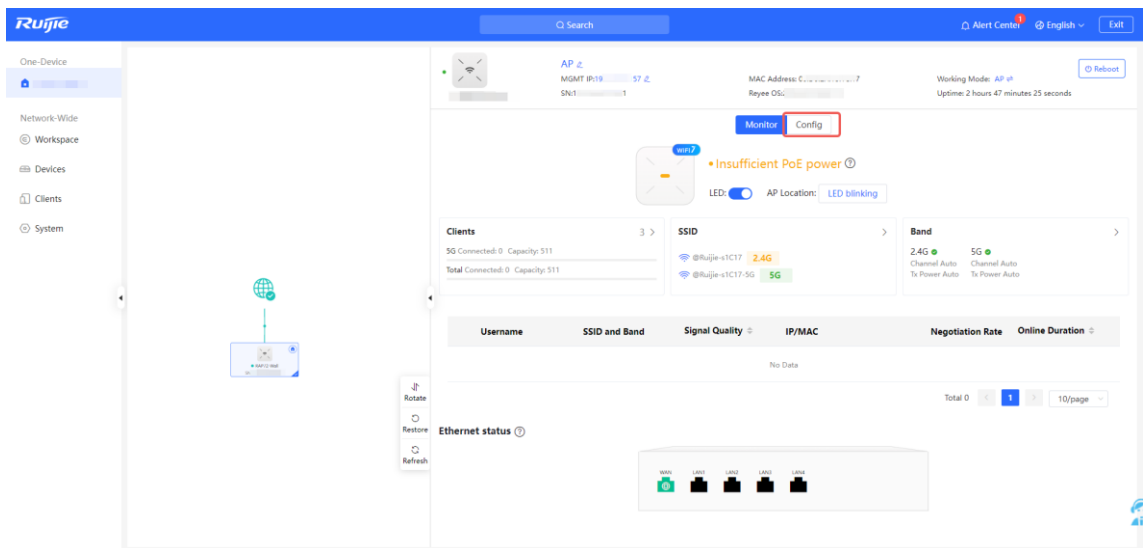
Ruijie

Search

Alert Center 1 English Exit

One-Device

Network-Wide

Workspace

Devices

Clients

System

RAP12 Wall

Rotate

Restore

Refresh

AP

MGMT IP:19 57

SN:1 1

MAC Address: C 7

Reyee OS:

Working Mode: AP

Uptime: 2 hours 47 minutes 25 seconds

Reboot

Monitor

Config

WiFi7

Insufficient PoE power

LED:

AP Location:

LED blinking

Clients 3 >

5G Connected: 0 Capacity: 511

Total Connected: 0 Capacity: 511

SSID >

@Ruijie-s1C17 2.4G

@Ruijie-s1C17-5G 5G

Band >

2.4G 5G

Channel Auto Channel Auto

Tx Power Auto Tx Power Auto

| Username | SSID and Band | Signal Quality | IP/MAC | Negotiation Rate | Online Duration |
|---|---|---|---|---|---|
| No Data | | | | | |

Total 0 < 1 > 10/page

Ethernet status

WAN LAN1 LAN2 LAN3 LAN4